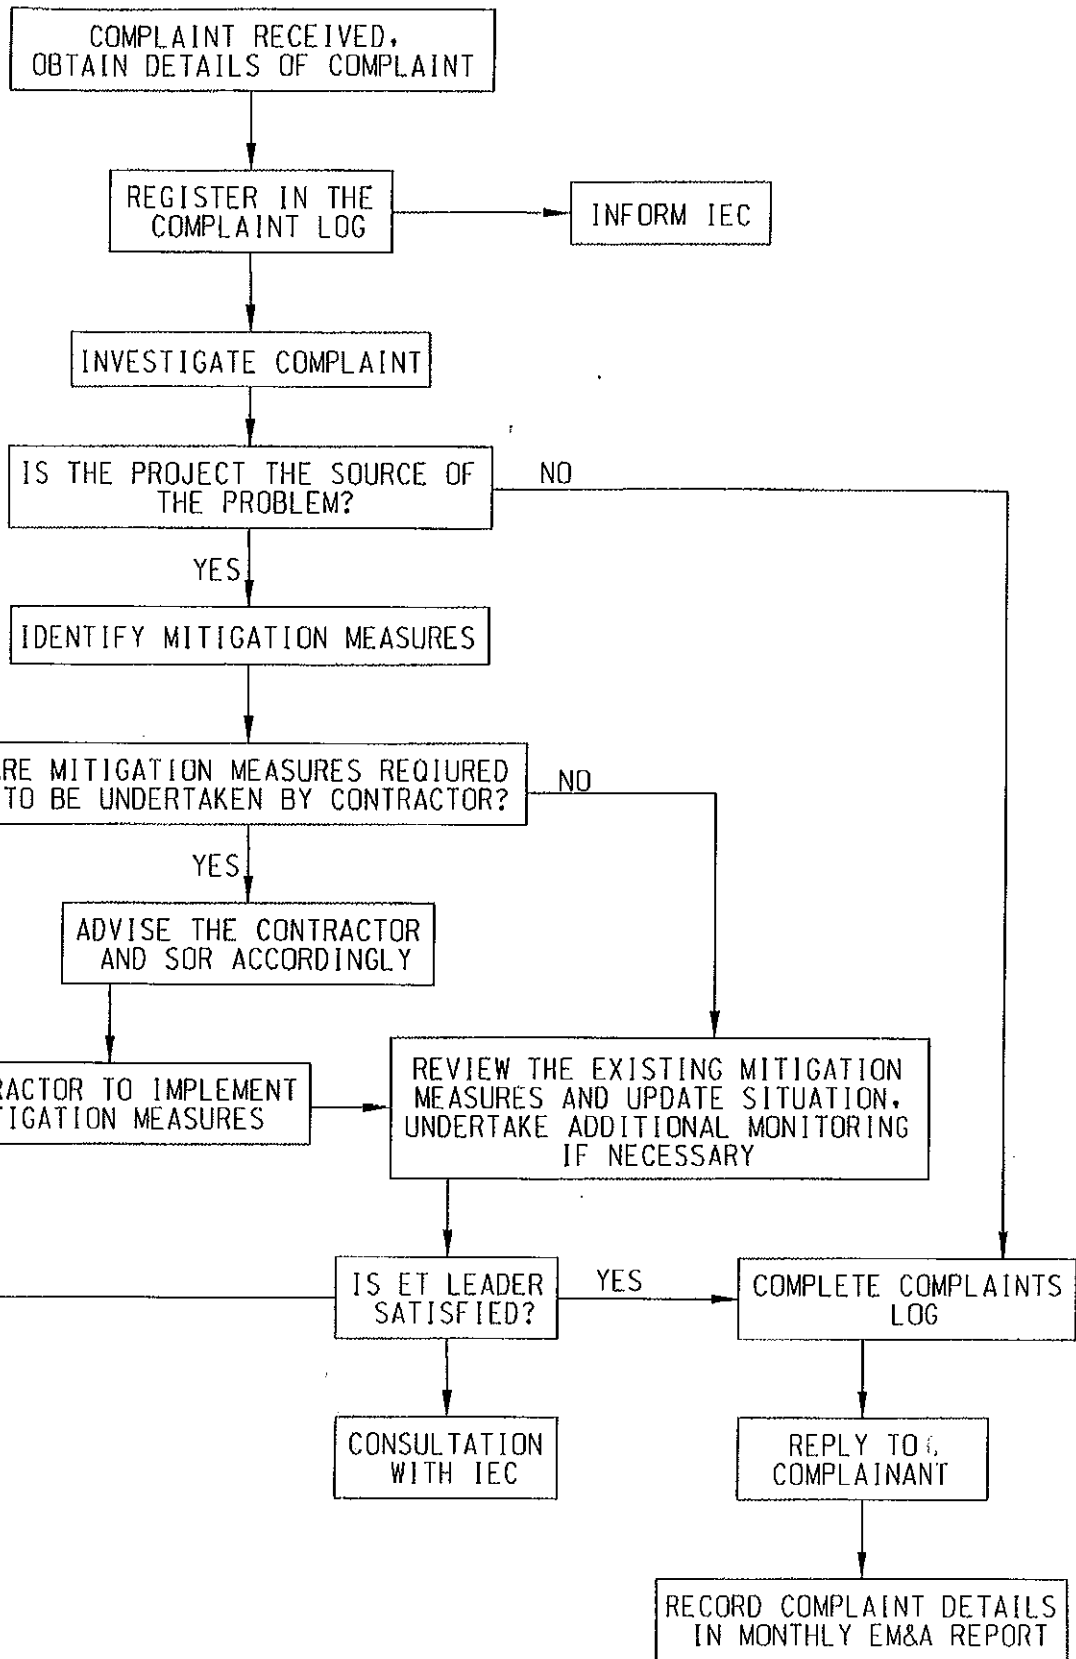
COMPLAINT RECEIVED, OBTAIN DETAILS OF COMPLAINT

REGISTER IN THE COMPLAINT LOG

INFORM IEC

INVESTIGATE COMPLAINT

IS THE PROJECT THE SOURCE OF THE PROBLEM?

NO

YES

IDENTIFY MITIGATION MEASURES

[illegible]RE MITIGATION MEASURES REQIURED TO BE UNDERTAKEN BY CONTRACTOR?

NO

YES

ADVISE THE CONTRACTOR AND SOR ACCORDINGLY

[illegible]RACTOR TO IMPLEMENT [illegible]IGATION MEASURES

REVIEW THE EXISTING MITIGATION MEASURES AND UPDATE SITUATION, UNDERTAKE ADDITIONAL MONITORING IF NECESSARY

IS ET LEADER SATISFIED?

YES

COMPLETE COMPLAINTS LOG

CONSULTATION WITH IEC

REPLY TO COMPLAINANT

RECORD COMPLAINT DETAILS IN MONTHLY EM&A REPORT